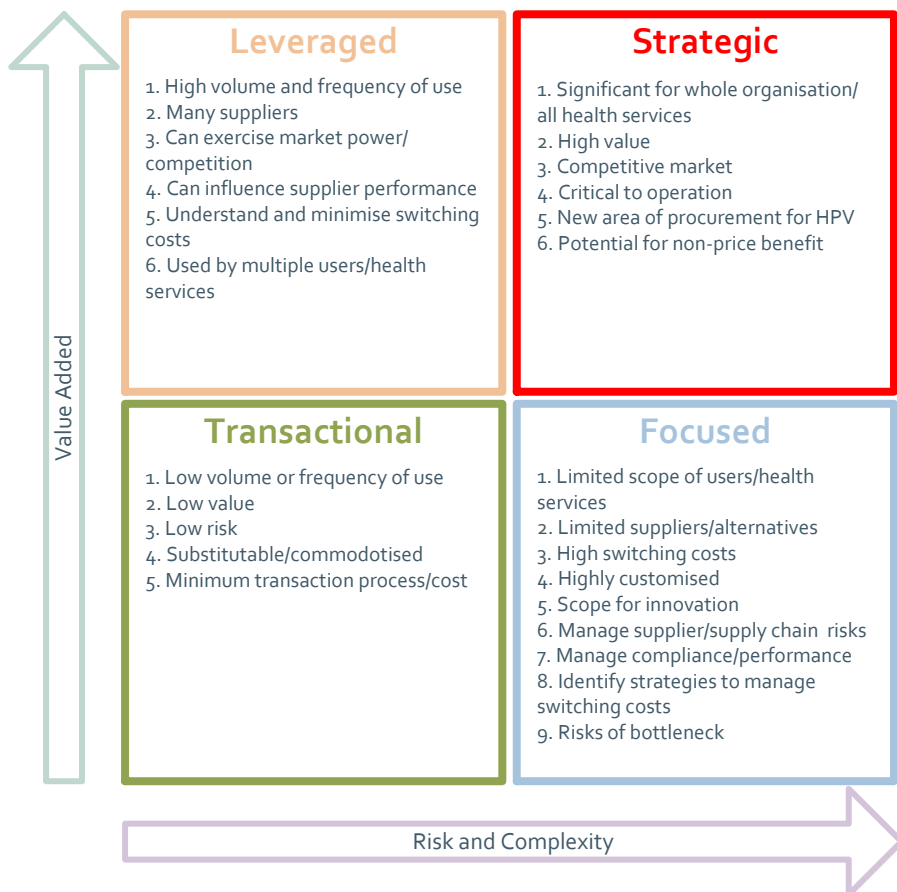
Value Added

Leveraged

1. High volume and frequency of use
2. Many suppliers
3. Can exercise market power/ competition
4. Can influence supplier performance
5. Understand and minimise switching costs
6. Used by multiple users/health services

Strategic

1. Significant for whole organisation/ all health services
2. High value
3. Competitive market
4. Critical to operation
5. New area of procurement for HPV
6. Potential for non-price benefit

Transactional

1. Low volume or frequency of use
2. Low value
3. Low risk
4. Substitutable/commodotised
5. Minimum transaction process/cost

Focused

1. Limited scope of users/health services
2. Limited suppliers/alternatives
3. High switching costs
4. Highly customised
5. Scope for innovation
6. Manage supplier/supply chain risks
7. Manage compliance/performance
8. Identify strategies to manage switching costs
9. Risks of bottleneck

Risk and Complexity